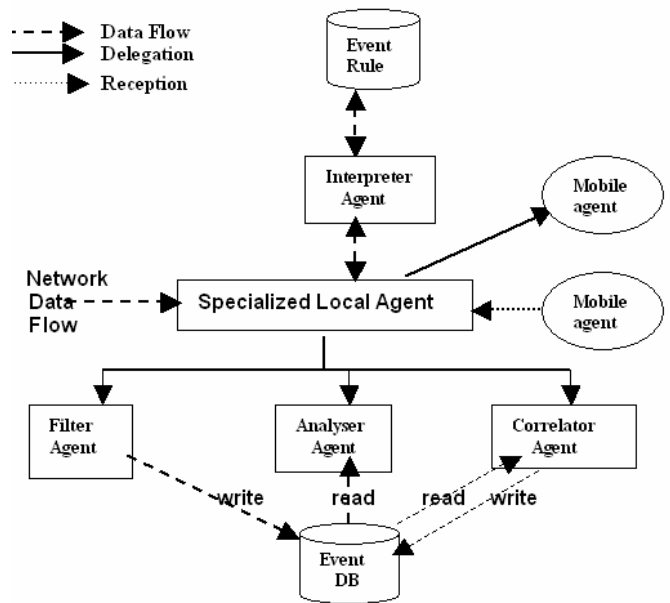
Data Flow
Delegation
Reception

Event Rule

Interpreter Agent

Mobile agent

Network Data Flow

Specialized Local Agent

Mobile agent

Filter Agent

Analyser Agent

Correlator Agent

write

read

read

write

Event DB